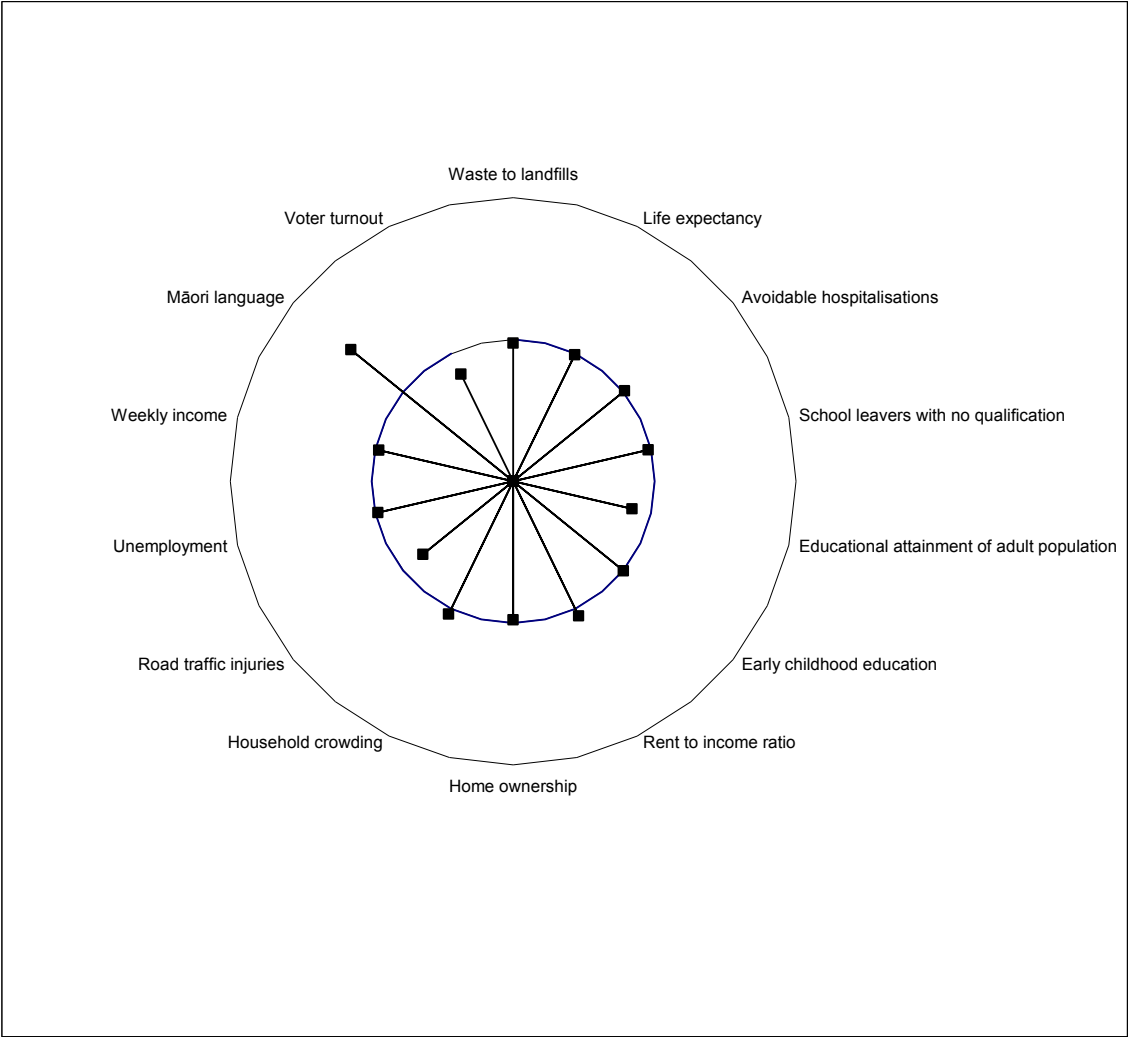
Waste to landfills
Life expectancy
Avoidable hospitalisations
School leavers with no qualification
Educational attainment of adult population
Early childhood education
Rent to income ratio
Home ownership
Household crowding
Road traffic injuries
Unemployment
Weekly income
Māori language
Voter turnout